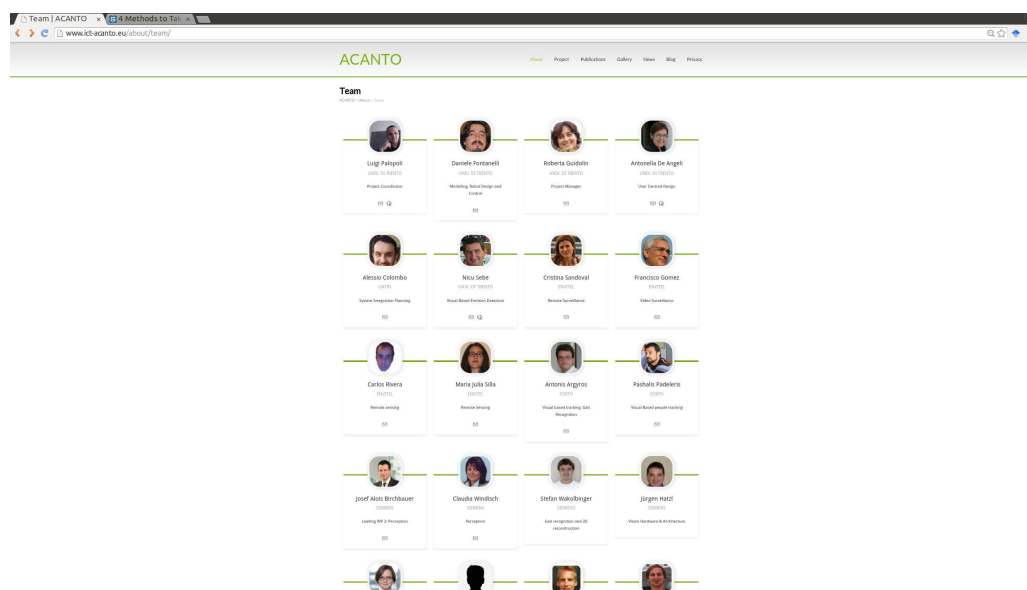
Team | ACANTO ×
4 Methods to Tak ×
www.ict-acanto.eu/about/team/

ACANTO

About Project Publications Gallery News Blog Privacy

Team
ACANTO › About › Team

Luigi Palopoli
UNIV. DI TRENTO
Project Coordinator

Daniele Fontanelli
UNIV. DI TRENTO
Modelling, Robot Design and Control

Roberta Guidolin
UNIV. DI TRENTO
Project Manager

Antonella De Angeli
UNIV. DI TRENTO
User Centred Design

Alessio Colombo
UNITN
System Integration Planning

Nicu Sebe
UNIV. OF TRENTO
Visual Based Emotion Detection

Cristina Sandoval
ENVITEL
Remote Surveillance

Francisco Gomez
ENVITEL
Video Surveillance

Carlos Rivera
ENVITEL
Remote sensing

Maria Julia Silla
ENVITEL
Remote Sensing

Antonis Argyros
FORTH
Visual based tracking, Gait Recognition

Pashalis Padeleris
FORTH
Visual Based people tracking

Josef Alois Birchbauer
SIEMENS
Leading WP 3: Perception

Claudia Windisch
SIEMENS
Perception

Stefan Wakolbinger
SIEMENS
Gait recognition and 3D reconstruction

Jürgen Hatzl
SIEMENS
Vision Hardware & Architecture